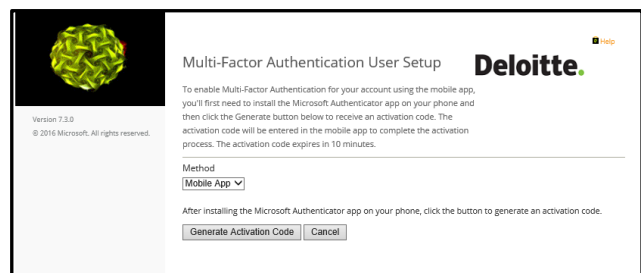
Version 7.3.0
© 2016 Microsoft. All rights reserved.

Help

Multi-Factor Authentication User Setup

Deloitte.

To enable Multi-Factor Authentication for your account using the mobile app, you'll first need to install the Microsoft Authenticator app on your phone and then click the Generate button below to receive an activation code. The activation code will be entered in the mobile app to complete the activation process. The activation code expires in 10 minutes.

Method
Mobile App

After installing the Microsoft Authenticator app on your phone, click the button to generate an activation code.

Generate Activation Code | Cancel